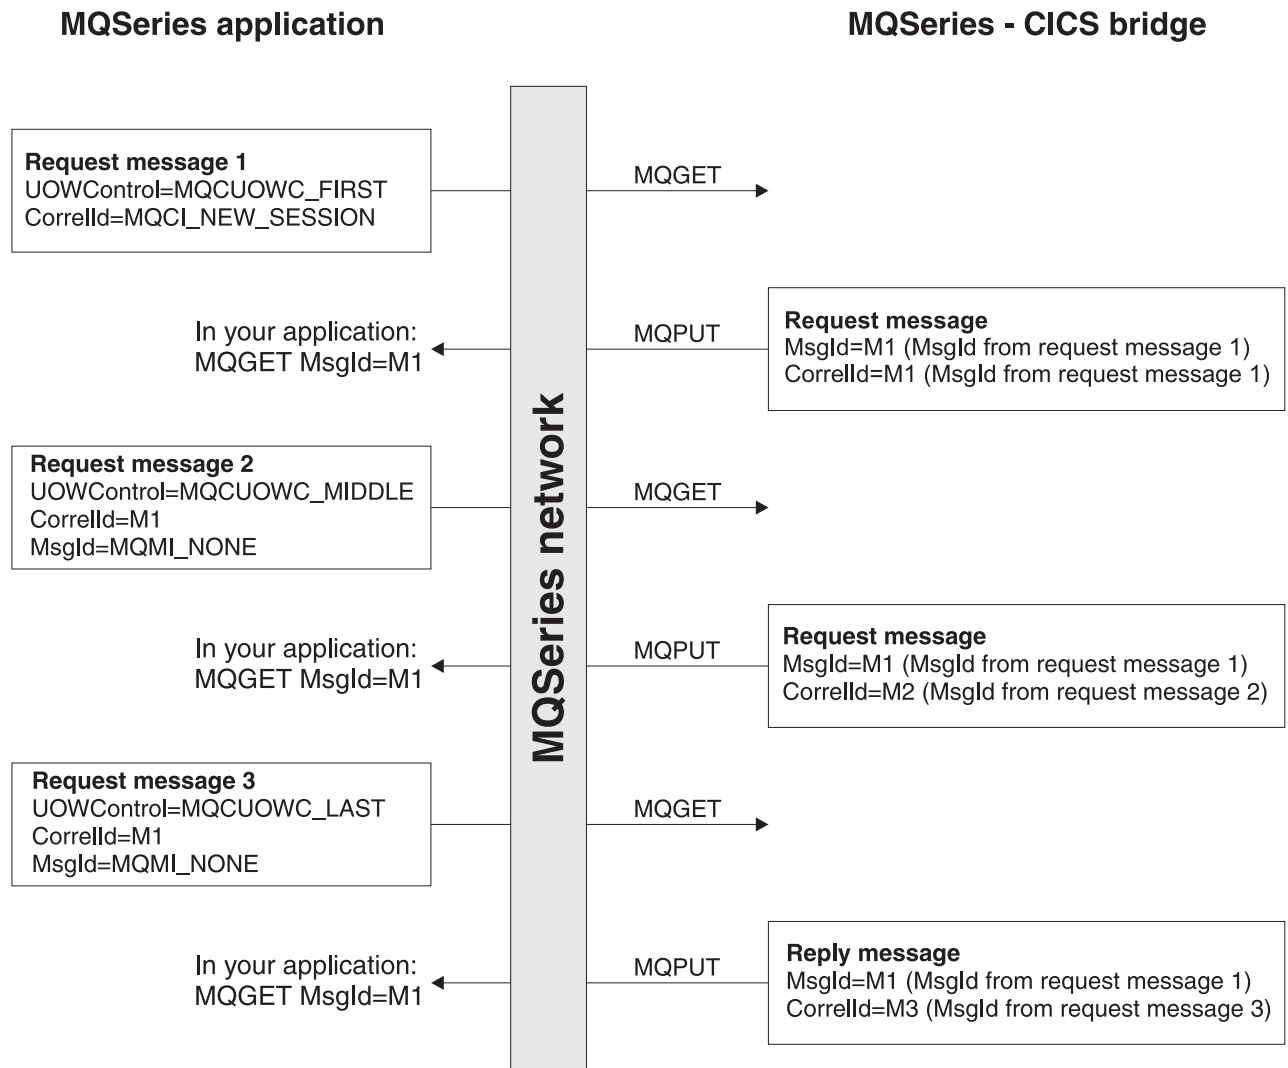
MQSeries application

MQSeries - CICS bridge

MQSeries network

Request message 1
UOWControl=MQCUOWC_FIRST
CorrelId=MQCI_NEW_SESSION

MQGET

In your application:
MQGET MsgId=M1

MQPUT

Request message
MsgId=M1 (MsgId from request message 1)
CorrelId=M1 (MsgId from request message 1)

Request message 2
UOWControl=MQCUOWC_MIDDLE
CorrelId=M1
MsgId=MQMI_NONE

MQGET

In your application:
MQGET MsgId=M1

MQPUT

Request message
MsgId=M1 (MsgId from request message 1)
CorrelId=M2 (MsgId from request message 2)

Request message 3
UOWControl=MQCUOWC_LAST
CorrelId=M1
MsgId=MQMI_NONE

MQGET

In your application:
MQGET MsgId=M1

MQPUT

Reply message
MsgId=M1 (MsgId from request message 1)
CorrelId=M3 (MsgId from request message 3)